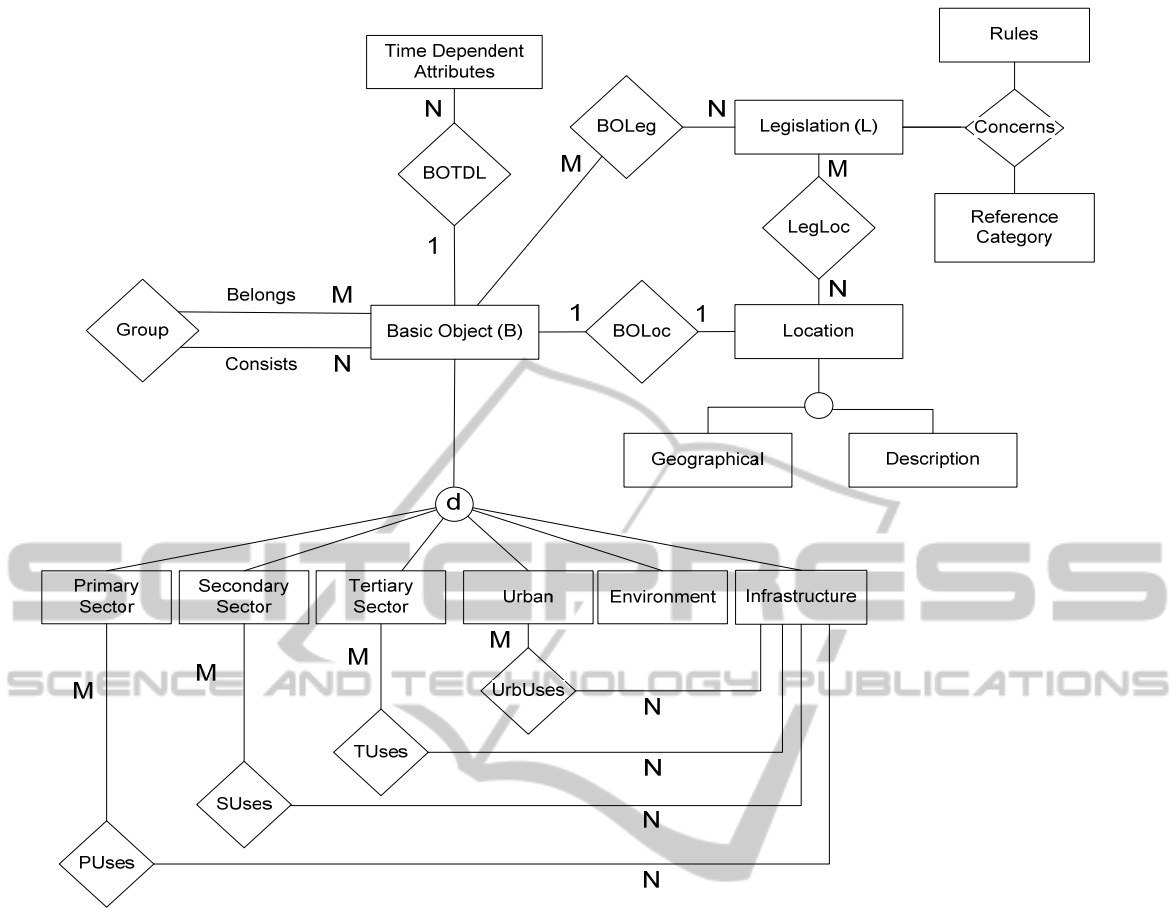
Time Dependent Attributes

Rules

N

N

BOLeg

Legislation (L)

Concerns

BOTDL

M

M

LegLoc

Reference Category

1

N

Belongs

M

1

1

Group

Basic Object (B)

BOLoc

Location

Consists

N

Geographical

Description

d

Primary Sector

Secondary Sector

Tertiary Sector

Urban

Environment

Infrastructure

M

M

M

M

UrbUses

N

TUses

N

SUses

N

PUses

N

SCIENCE AND TECHNOLOGY PUBLICATIONS